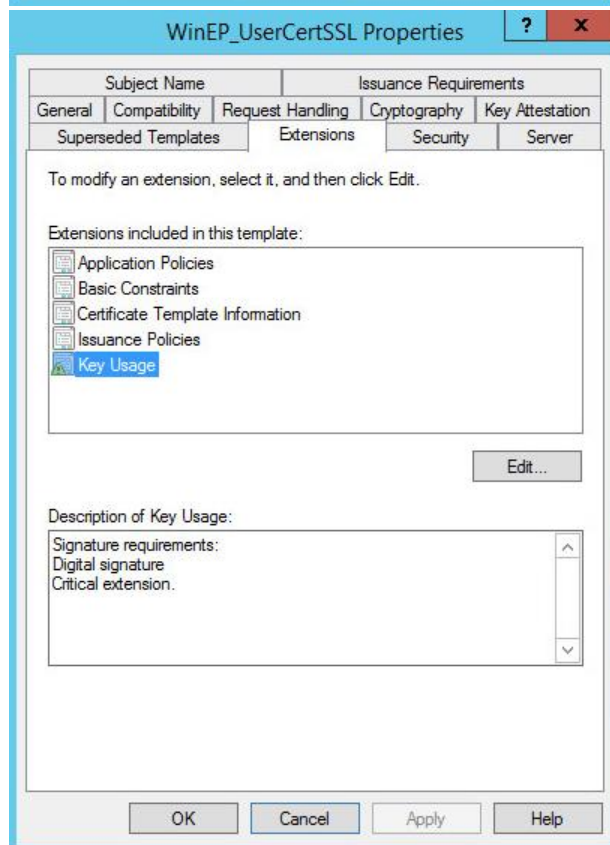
WinEP_UserCertSSL Properties

?

x

Subject Name
Issuance Requirements
General
Compatibility
Request Handling
Cryptography
Key Attestation
Superseded Templates
Extensions
Security
Server

To modify an extension, select it, and then click Edit.

Extensions included in this template:

Application Policies
Basic Constraints
Certificate Template Information
Issuance Policies
Key Usage

Edit...

Description of Key Usage:

Signature requirements:
Digital signature
Critical extension.

OK
Cancel
Apply
Help